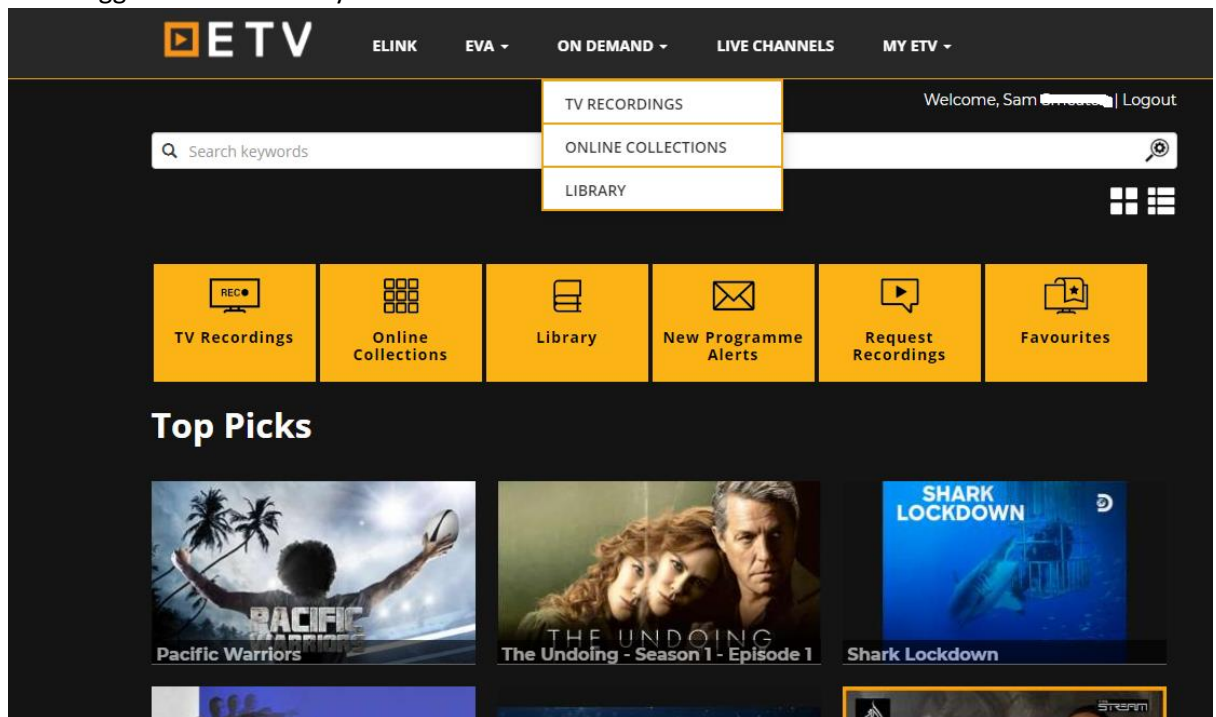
ETV

ELINK EVA ▾ ON DEMAND ▾ LIVE CHANNELS MY ETV ▾

TV RECORDINGS
ONLINE COLLECTIONS
LIBRARY

Welcome, Sam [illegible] | Logout

Search keywords

REC

TV Recordings

Online Collections

Library

New Programme Alerts

Request Recordings

Favourites

Top Picks

PACIFIC WARRIORS
Pacific Warriors

THE UNDOING
The Undoing - Season 1 - Episode 1

SHARK LOCKDOWN
Shark Lockdown

STREAM